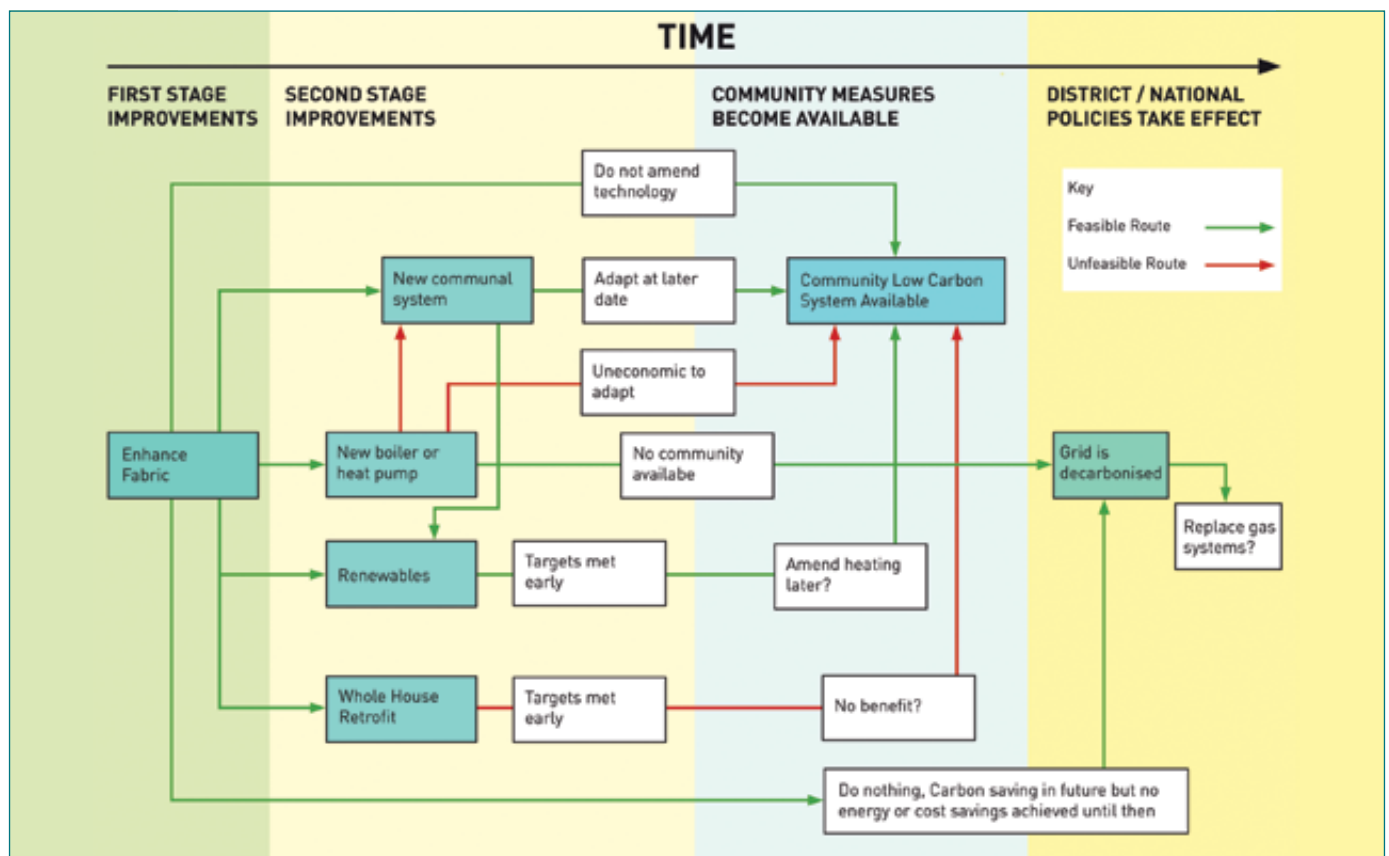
TIME

FIRST STAGE IMPROVEMENTS

SECOND STAGE IMPROVEMENTS

COMMUNITY MEASURES BECOME AVAILABLE

DISTRICT / NATIONAL POLICIES TAKE EFFECT

Key

Feasible Route

Unfeasible Route

Do not amend technology

New communal system

Adapt at later date

Community Low Carbon System Available

Uneconomic to adapt

Enhance Fabric

New boiler or heat pump

No community availabe

Grid is decarbonised

Replace gas systems?

Renewables

Targets met early

Amend heating later?

Whole House Retrofit

Targets met early

No benefit?

Do nothing, Carbon saving in future but no energy or cost savings achieved until then